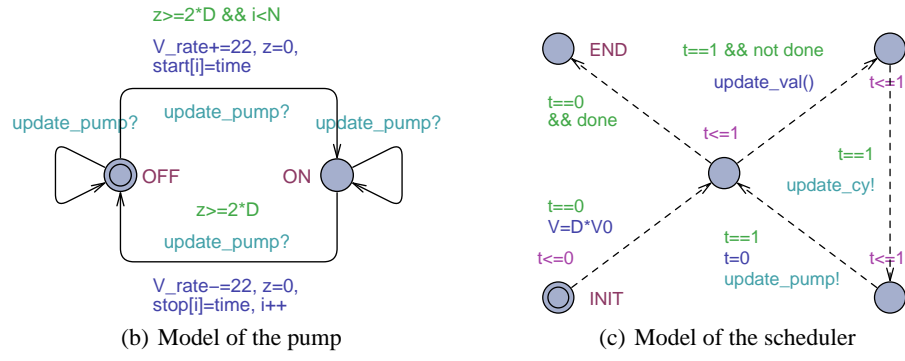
z>=2*D && i<N

V_rate+=22, z=0, start[i]=time

update_pump?

update_pump?

update_pump?

OFF

ON

z>=2*D

update_pump?

V_rate−=22, z=0, stop[i]=time, i++

(b) Model of the pump

END

t==1 && not done

update_val()

t==0 && done

t<=1

t<=1

t==1

update_cy!

t==0

V=D*V0

t<=0

t==1

t=0

update_pump!

t<=1

INIT

(c) Model of the scheduler